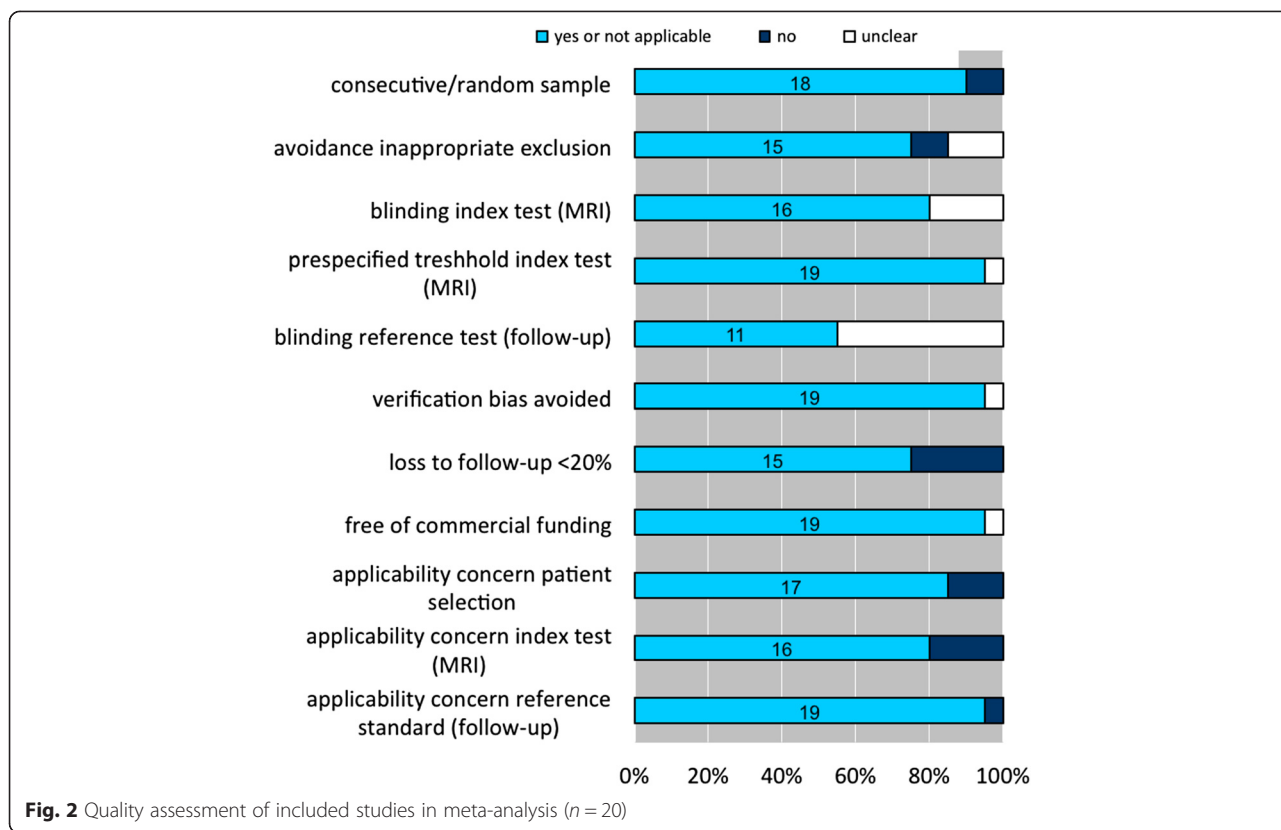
yes or not applicable no unclear

consecutive/random sample 18

avoidance inappropriate exclusion 15

blinding index test (MRI) 16

prespecified treshhold index test (MRI) 19

blinding reference test (follow-up) 11

verification bias avoided 19

loss to follow-up <20% 15

free of commercial funding 19

applicability concern patient selection 17

applicability concern index test (MRI) 16

applicability concern reference standard (follow-up) 19

0% 20% 40% 60% 80% 100%

**Fig. 2** Quality assessment of included studies in meta-analysis ($n = 20$)